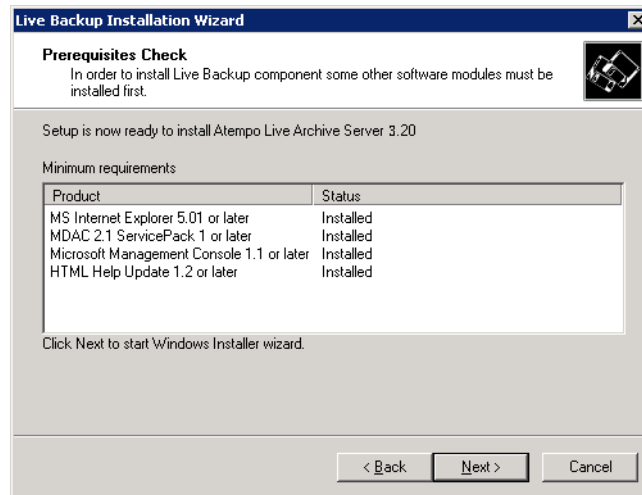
Live Backup Installation Wizard

Prerequisites Check
In order to install Live Backup component some other software modules must be installed first.

Setup is now ready to install Atempo Live Archive Server 3.20

Minimum requirements

| Product | Status |
|---|---|
| MS Internet Explorer 5.01 or later | Installed |
| MDAC 2.1 ServicePack 1 or later | Installed |
| Microsoft Management Console 1.1 or later | Installed |
| HTML Help Update 1.2 or later | Installed |

Click Next to start Windows Installer wizard.

< Back
Next >
Cancel